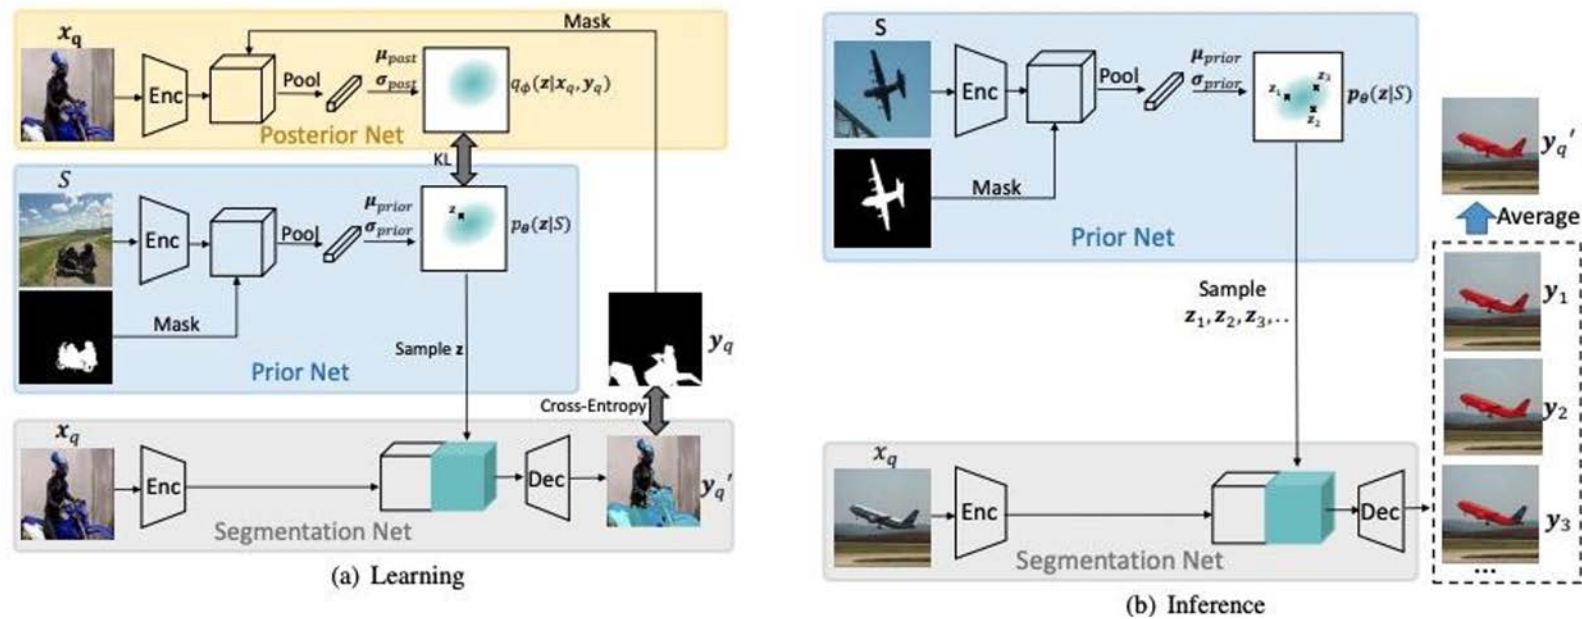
$x_q$

Mask

Enc

Pool

$\mu_{post}$

$\sigma_{post}$

$q_\phi(z|x_q, y_q)$

Posterior Net

KL

$S$

Enc

Pool

$\mu_{prior}$

$\sigma_{prior}$

z

$p_\theta(z|S)$

Mask

Sample z

Prior Net

$y_q$

Cross-Entropy

$x_q$

Enc

Dec

$y_q'$

Segmentation Net

(a) Learning

S

Enc

Pool

$\mu_{prior}$

$\sigma_{prior}$

$z_1$ $z_3$ $z_2$

$p_\theta(z|S)$

Mask

Prior Net

$y_q'$

Average

Sample

$z_1, z_2, z_3, ...$

$y_1$

$y_2$

$x_q$

Enc

Dec

$y_3$

Segmentation Net

...

(b) Inference